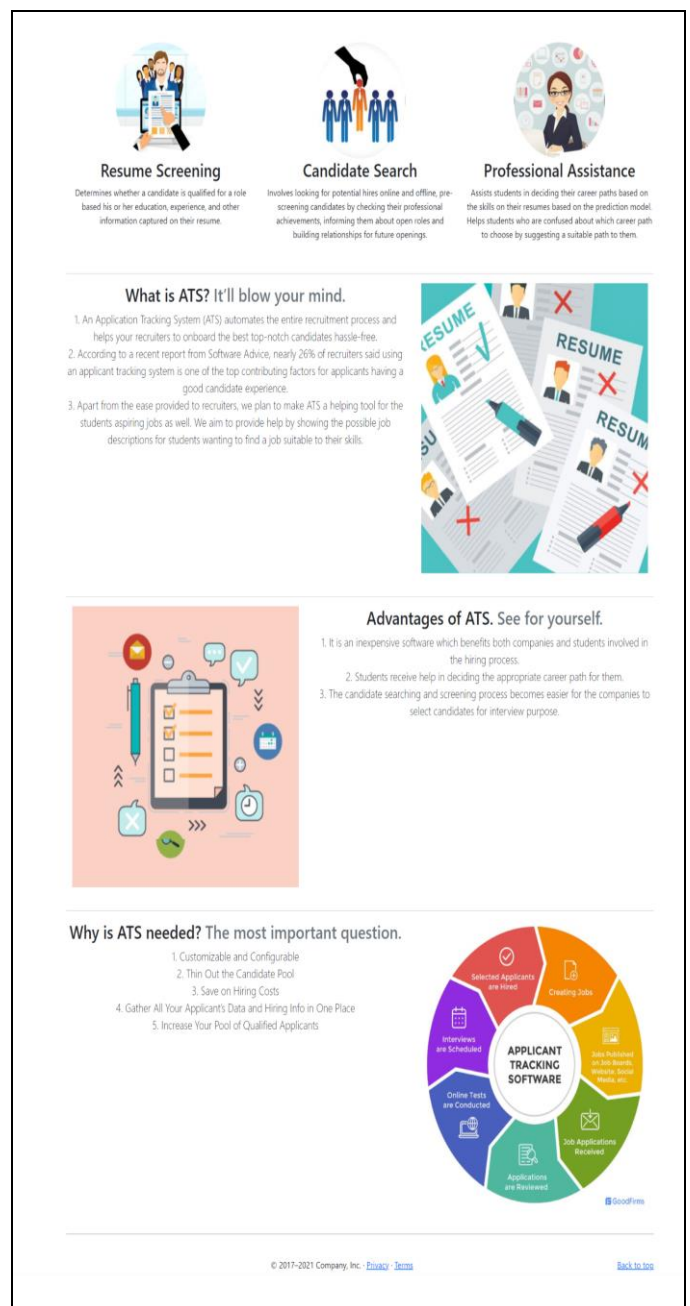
Resume Screening
Determines whether a candidate is qualified for a role based his or her education, experience, and other information captured on their resume.

Candidate Search
Involves looking for potential hires online and offline, pre-screening candidates by checking their professional achievements, informing them about open roles and building relationships for future openings.

Professional Assistance
Assists students in deciding their career paths based on the skills on their resumes based on the prediction model. Helps students who are confused about which career path to choose by suggesting a suitable path to them.

What is ATS? It'll blow your mind.
1. An Application Tracking System (ATS) automates the entire recruitment process and helps your recruiters to onboard the best top-notch candidates hassle-free.
2. According to a recent report from Software Advice, nearly 26% of recruiters said using an applicant tracking system is one of the top contributing factors for applicants having a good candidate experience.
3. Apart from the ease provided to recruiters, we plan to make ATS a helping tool for the students aspiring jobs as well. We aim to provide help by showing the possible job descriptions for students wanting to find a job suitable to their skills.

RESUME
RESUME
RESUM

Advantages of ATS. See for yourself.
1. It is an inexpensive software which benefits both companies and students involved in the hiring process.
2. Students receive help in deciding the appropriate career path for them.
3. The candidate searching and screening process becomes easier for the companies to select candidates for interview purpose.

Why is ATS needed? The most important question.
1. Customizable and Configurable
2. Thin Out the Candidate Pool
3. Save on Hiring Costs
4. Gather All Your Applicant's Data and Hiring Info in One Place
5. Increase Your Pool of Qualified Applicants

Selected Applicants are Hired
Creating Jobs
Jobs Published on Job Boards, Website, Social Media, etc.
Job Applications Received
Applications are Reviewed
Online Tests are Conducted
Interviews are Scheduled
APPLICANT TRACKING SOFTWARE
GoodFirms

© 2017–2021 Company, Inc. · Privacy · Terms

Back to top